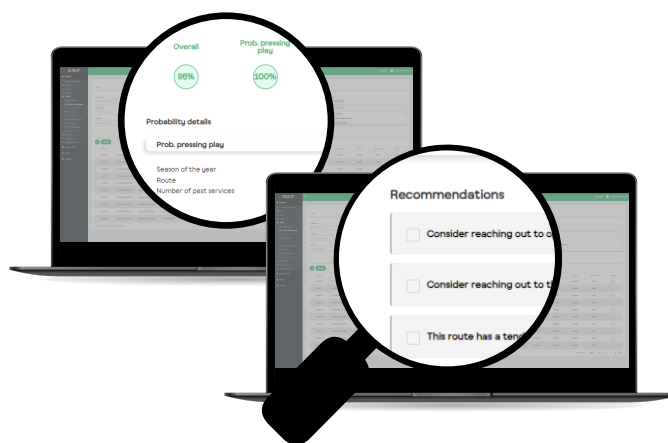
Overall

Prob. pressing play

88%

100%

Probability details

Prob. pressing play

Season of the year

Route

Number of past services

Recommendations

Consider reaching out to o

Consider reaching out to t

This route has a tend